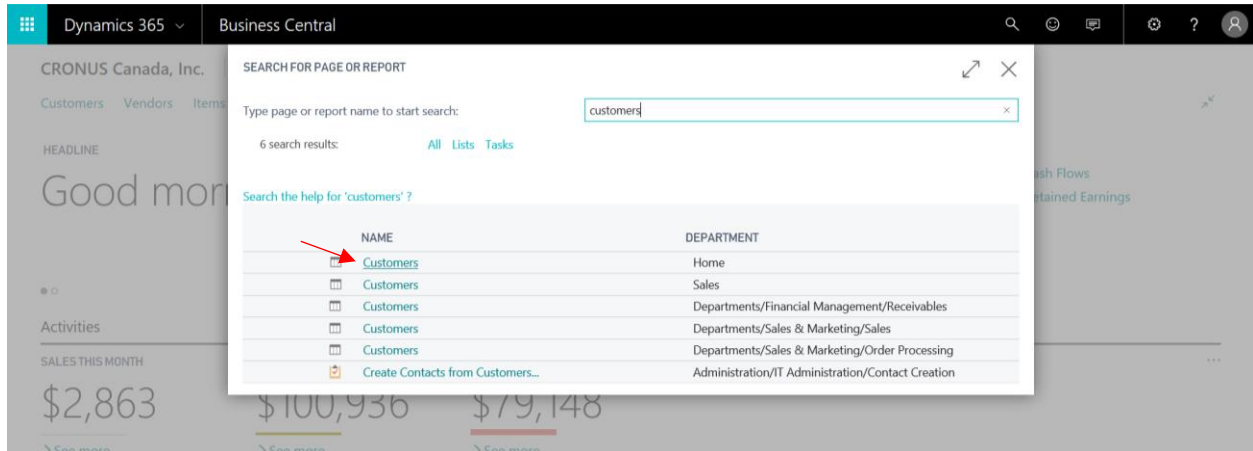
Dynamics 365 ⌄ Business Central

CRONUS Canada, Inc.

Customers Vendors Items

HEADLINE

Good mor

Activities

SALES THIS MONTH

$2,863

$100,936

$79,148

ash Flows

etained Earnings

SEARCH FOR PAGE OR REPORT

Type page or report name to start search: customers

6 search results: All Lists Tasks

Search the help for 'customers' ?

| NAME | DEPARTMENT |
|---|---|
| Customers | Home |
| Customers | Sales |
| Customers | Departments/Financial Management/Receivables |
| Customers | Departments/Sales & Marketing/Sales |
| Customers | Departments/Sales & Marketing/Order Processing |
| Create Contacts from Customers... | Administration/IT Administration/Contact Creation |